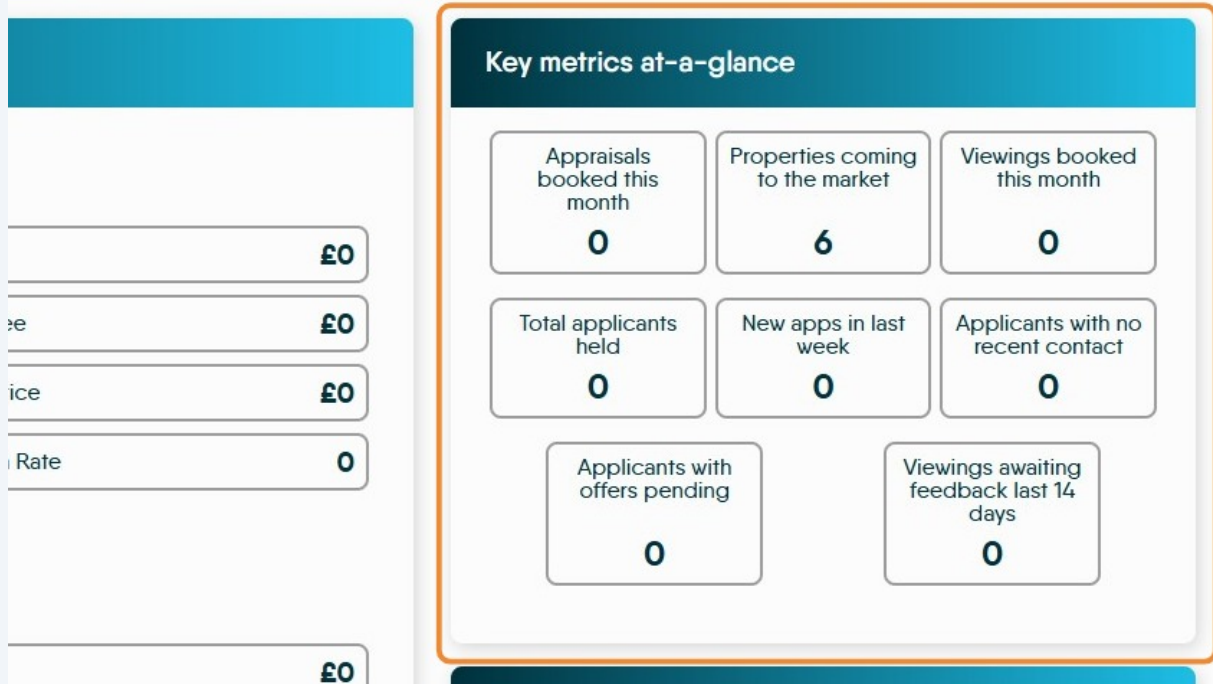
£0

ee £0

ice £0

Rate 0

£0

Key metrics at-a-glance

Appraisals booked this month
0

Properties coming to the market
6

Viewings booked this month
0

Total applicants held
0

New apps in last week
0

Applicants with no recent contact
0

Applicants with offers pending
0

Viewings awaiting feedback last 14 days
0